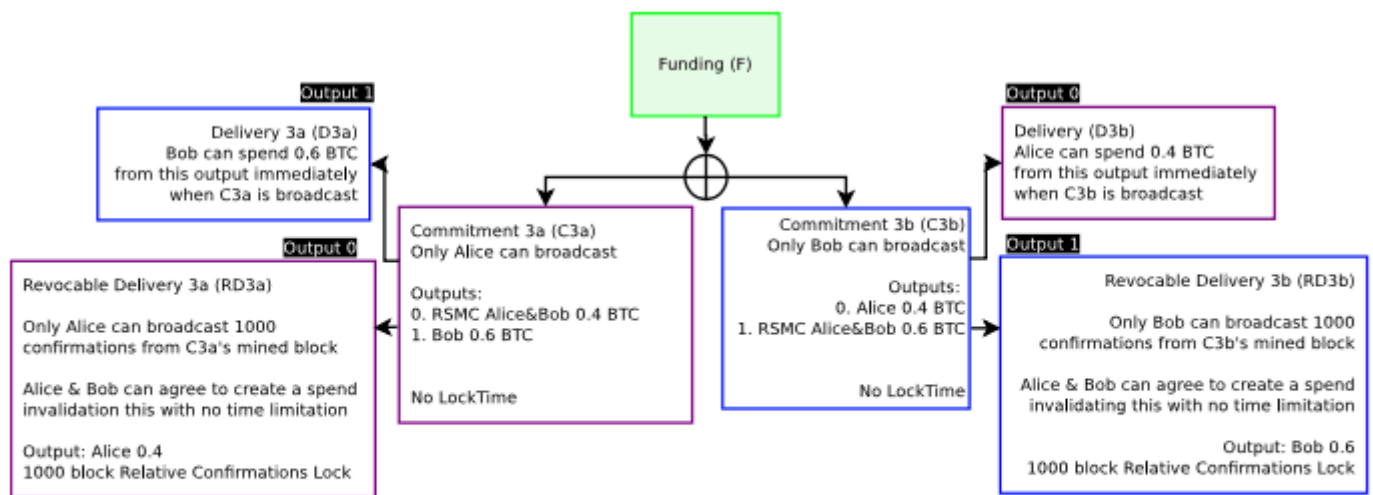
Funding (F)

Output 1

Delivery 3a (D3a)
Bob can spend 0.6 BTC
from this output immediately
when C3a is broadcast

Output 0

Delivery (D3b)
Alice can spend 0.4 BTC
from this output immediately
when C3b is broadcast

Commitment 3a (C3a)
Only Alice can broadcast

Outputs:
0. RSMC Alice&Bob 0.4 BTC
1. Bob 0.6 BTC

No LockTime

Commitment 3b (C3b)
Only Bob can broadcast

Outputs:
0. Alice 0.4 BTC
1. RSMC Alice&Bob 0.6 BTC

No LockTime

Output 0

Revocable Delivery 3a (RD3a)

Only Alice can broadcast 1000 confirmations from C3a's mined block

Alice & Bob can agree to create a spend invalidation this with no time limitation

Output: Alice 0.4
1000 block Relative Confirmations Lock

Output 1

Revocable Delivery 3b (RD3b)

Only Bob can broadcast 1000 confirmations from C3b's mined block

Alice & Bob can agree to create a spend invalidating this with no time limitation

Output: Bob 0.6
1000 block Relative Confirmations Lock